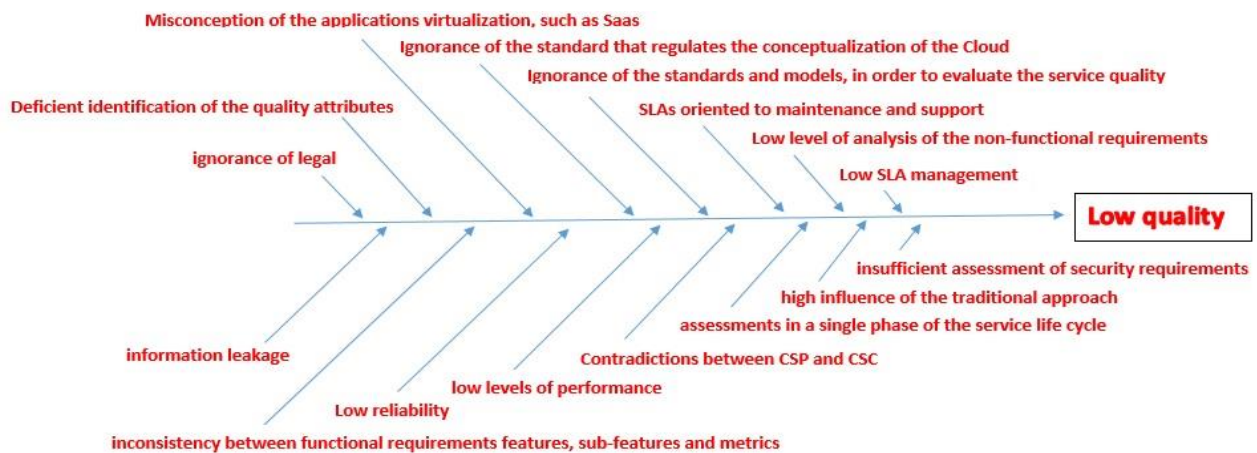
Misconception of the applications virtualization, such as Saas

Ignorance of the standard that regulates the conceptualization of the Cloud

Ignorance of the standards and models, in order to evaluate the service quality

Deficient identification of the quality attributes

SLAs oriented to maintenance and support

Low level of analysis of the non-functional requirements

ignorance of legal

Low SLA management

Low quality

insufficient assessment of security requirements

high influence of the traditional approach

assessments in a single phase of the service life cycle

information leakage

Contradictions between CSP and CSC

low levels of performance

Low reliability

inconsistency between functional requirements features, sub-features and metrics